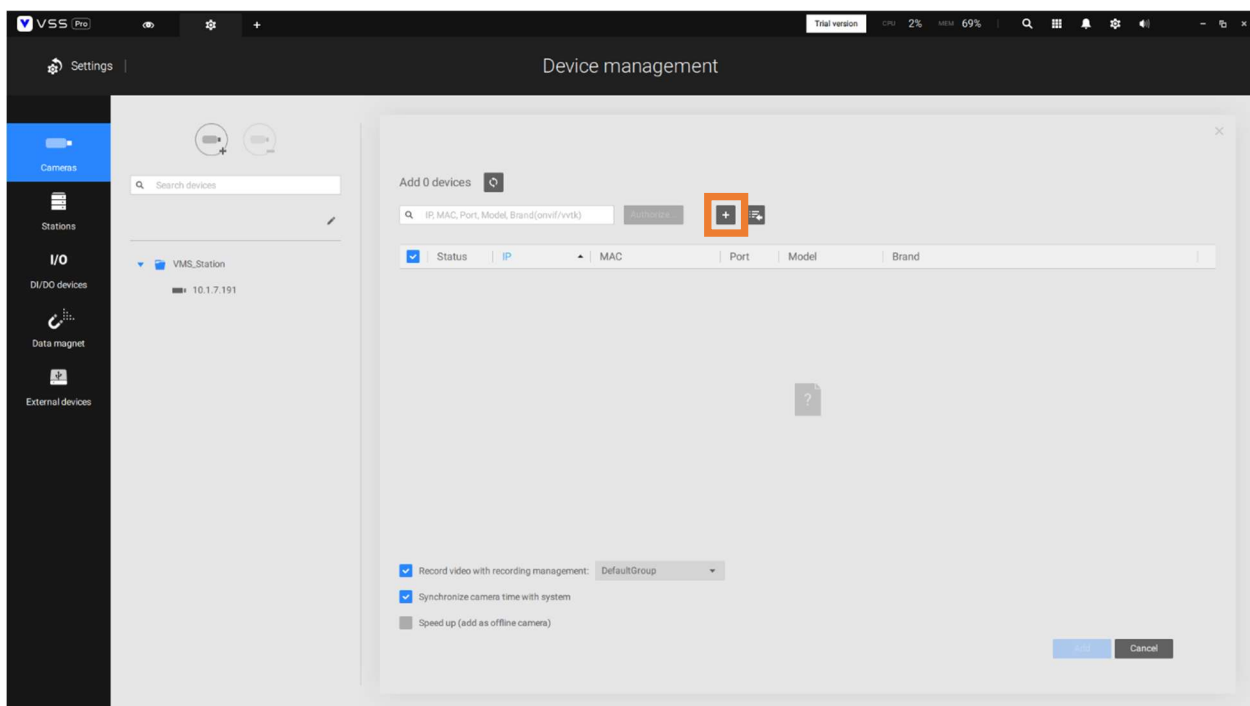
VSS Pro

Trial version CPU 2% MEM 69%

Settings

Device management

Cameras

Stations

I/O

DI/DO devices

Data magnet

External devices

Search devices

VMS_Station

10.1.7.191

Add 0 devices

IP, MAC, Port, Model, Brand(onvif/vvtk)

Authorize

| Status | IP | MAC | Port | Model | Brand |
|---|---|---|---|---|---|

?

Record video with recording management: DefaultGroup

Synchronize camera time with system

Speed up (add as offline camera)

Add

Cancel